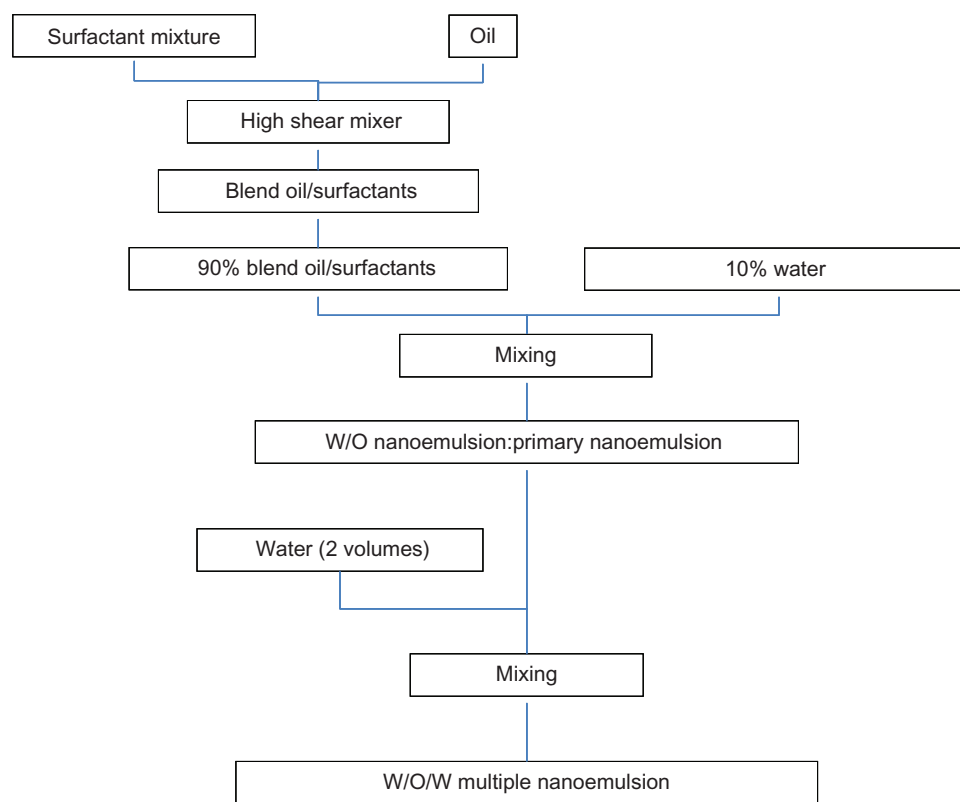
Surfactant mixture

Oil

High shear mixer

Blend oil/surfactants

90% blend oil/surfactants

10% water

Mixing

W/O nanoemulsion:primary nanoemulsion

Water (2 volumes)

Mixing

W/O/W multiple nanoemulsion